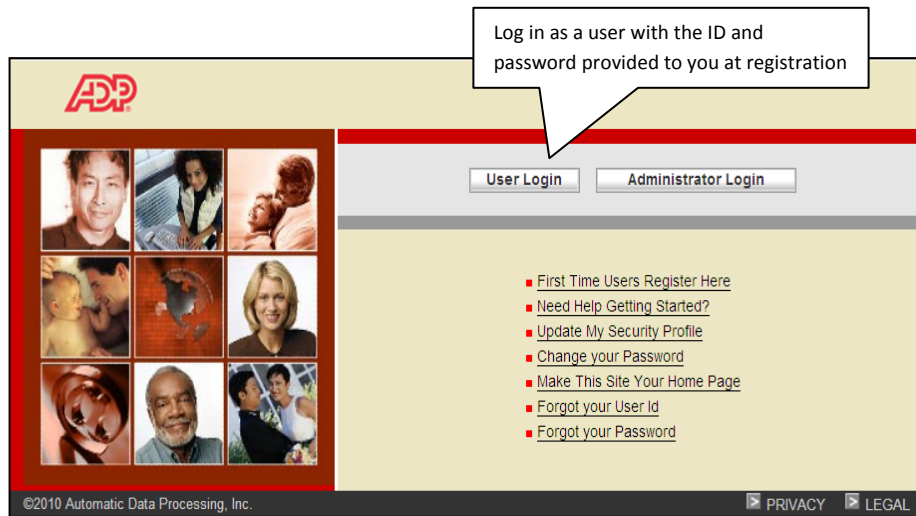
Log in as a user with the ID and password provided to you at registration

ADP

User Login

Administrator Login

First Time Users Register Here
Need Help Getting Started?
Update My Security Profile
Change your Password
Make This Site Your Home Page
Forgot your User Id
Forgot your Password

©2010 Automatic Data Processing, Inc.

PRIVACY

LEGAL